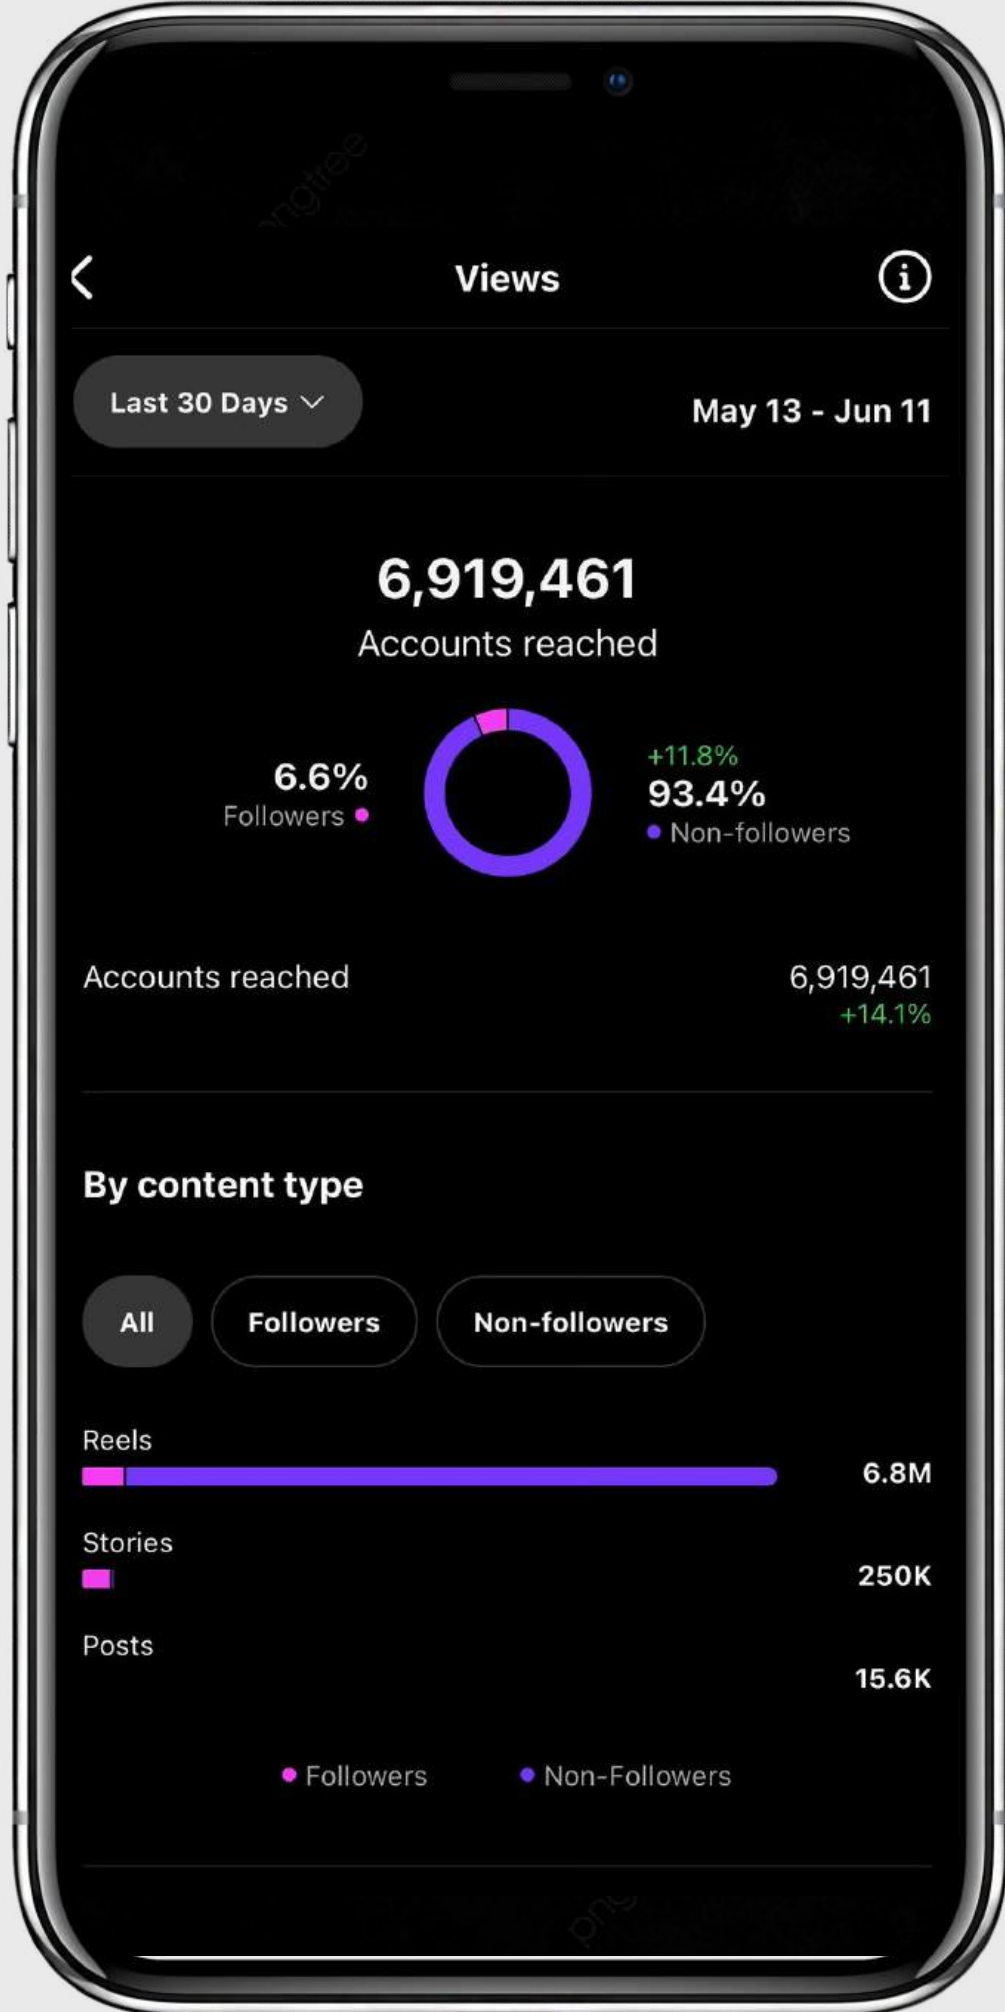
Views

Last 30 Days

May 13 - Jun 11

6,919,461
Accounts reached

6.6%
Followers

+11.8%
93.4%
Non-followers

Accounts reached
6,919,461
+14.1%

By content type

All
Followers
Non-followers

Reels
6.8M

Stories
250K

Posts
15.6K

Followers
Non-Followers